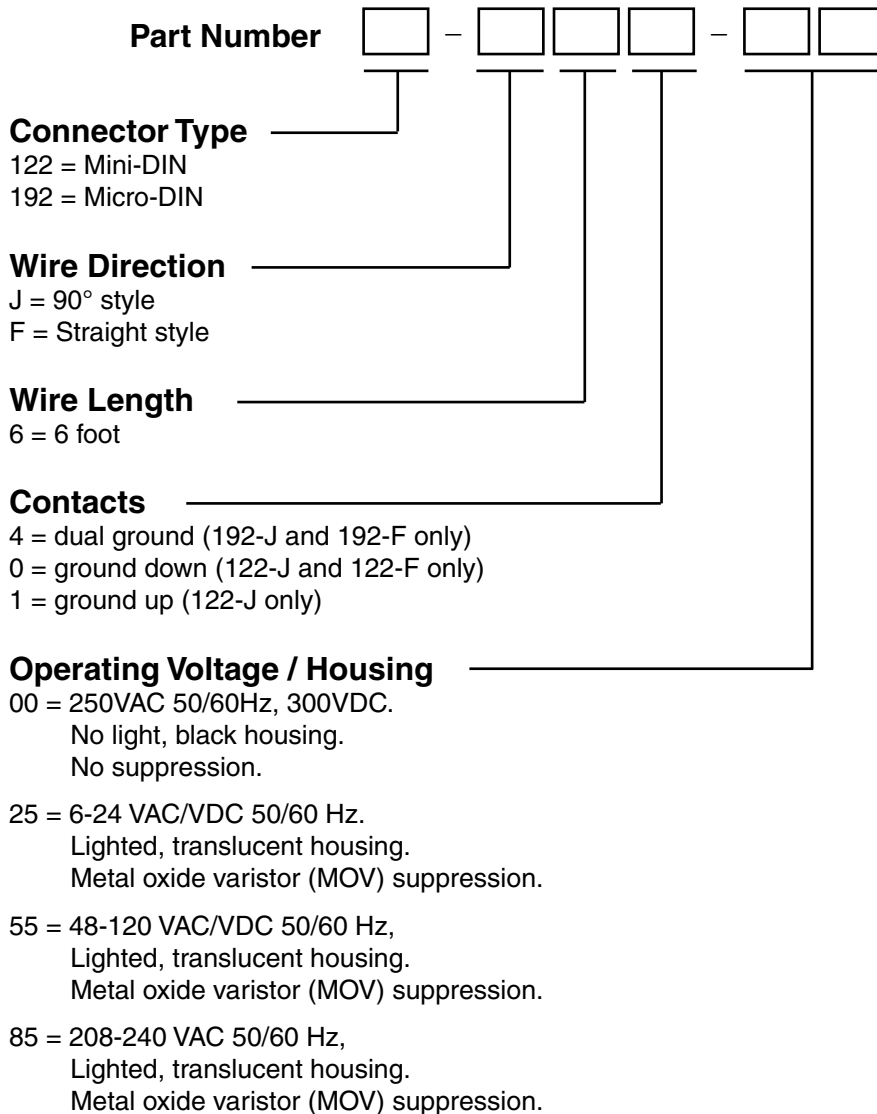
Part Number – –

Connector Type
122 = Mini-DIN
192 = Micro-DIN

Wire Direction
J = 90° style
F = Straight style

Wire Length
6 = 6 foot

Contacts
4 = dual ground (192-J and 192-F only)
0 = ground down (122-J and 122-F only)
1 = ground up (122-J only)

Operating Voltage / Housing
00 = 250VAC 50/60Hz, 300VDC.
No light, black housing.
No suppression.

25 = 6-24 VAC/VDC 50/60 Hz.
Lighted, translucent housing.
Metal oxide varistor (MOV) suppression.

55 = 48-120 VAC/VDC 50/60 Hz,
Lighted, translucent housing.
Metal oxide varistor (MOV) suppression.

85 = 208-240 VAC 50/60 Hz,
Lighted, translucent housing.
Metal oxide varistor (MOV) suppression.